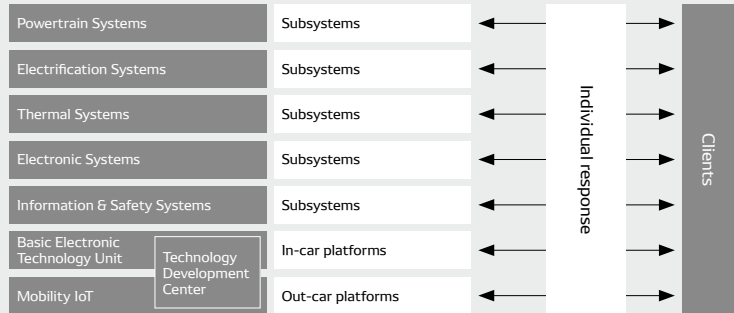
Powertrain Systems
Subsystems

Electrification Systems
Subsystems

Thermal Systems
Subsystems

Electronic Systems
Subsystems

Information & Safety Systems
Subsystems

Basic Electronic Technology Unit
Technology Development Center
In-car platforms

Mobility IoT
Out-car platforms

Individual response

Clients